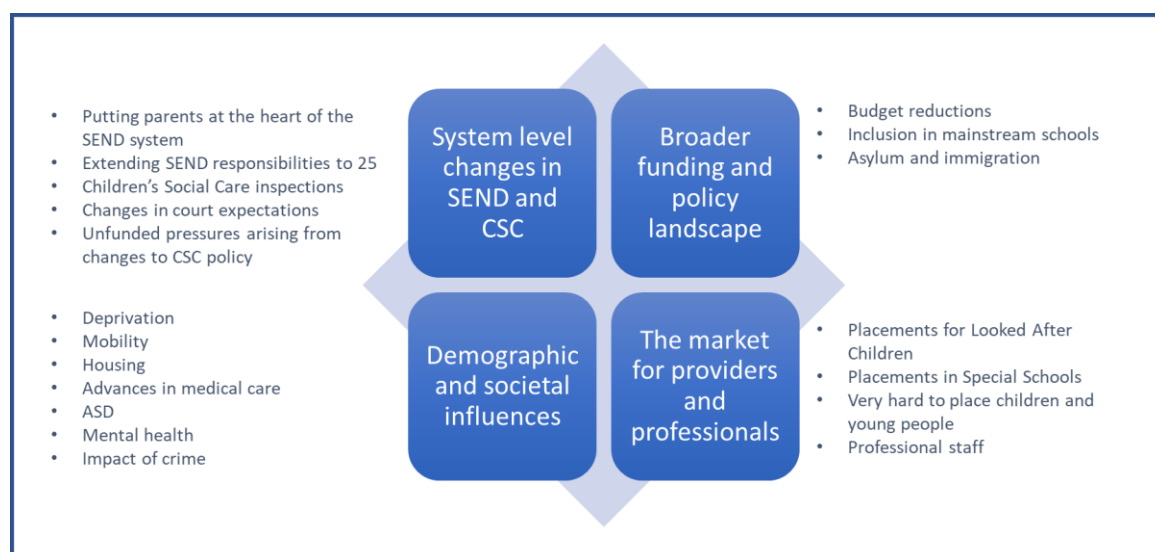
- Putting parents at the heart of the SEND system
- Extending SEND responsibilities to 25
- Children's Social Care inspections
- Changes in court expectations
- Unfunded pressures arising from changes to CSC policy

System level changes in SEND and CSC

Broader funding and policy landscape

- Budget reductions
- Inclusion in mainstream schools
- Asylum and immigration

- Deprivation
- Mobility
- Housing
- Advances in medical care
- ASD
- Mental health
- Impact of crime

Demographic and societal influences

The market for providers and professionals

- Placements for Looked After Children
- Placements in Special Schools
- Very hard to place children and young people
- Professional staff